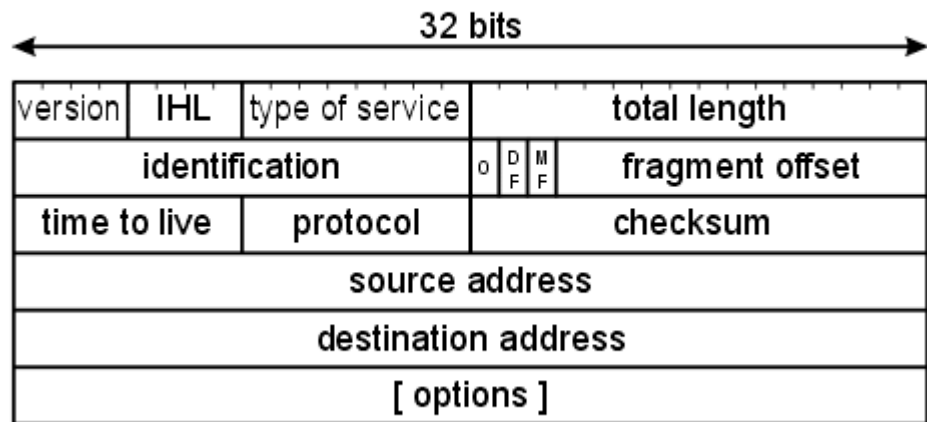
32 bits

| version | IHL | type of service | total length | | | |
|---|---|---|---|---|---|---|
| identification | | | 0 | D F | M F | fragment offset |
| time to live | | protocol | checksum | | | |
| source address | | | | | | |
| destination address | | | | | | |
| [ options ] | | | | | | |